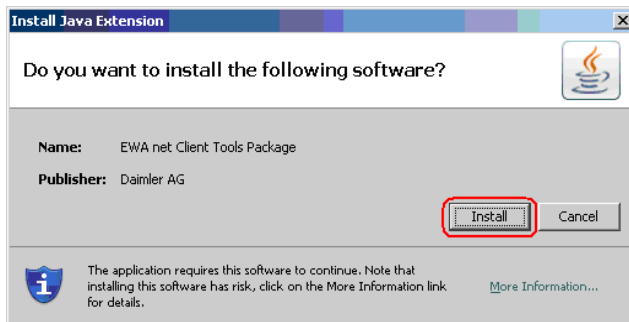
Install Java Extension

Do you want to install the following software?

Name: EWA net Client Tools Package

Publisher: Daimler AG

Install

Cancel

The application requires this software to continue. Note that installing this software has risk, click on the More Information link for details.

More Information...